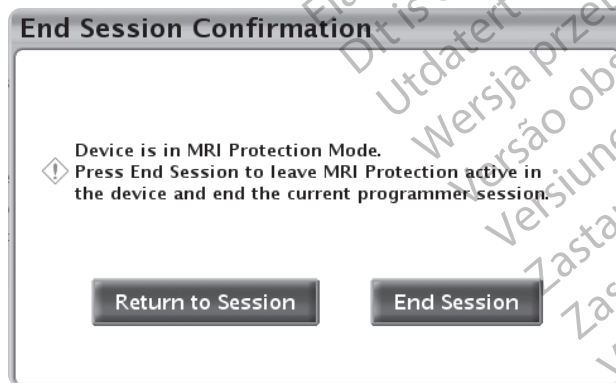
End Session Confirmation

Device is in MRI Protection Mode.
Press End Session to leave MRI Protection active in the device and end the current programmer session.

Return to Session

End Session

Dit is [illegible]
Utdatert
Wersja prze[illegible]
Versão ob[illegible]
Versiun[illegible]
Zasta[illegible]
Zas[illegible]